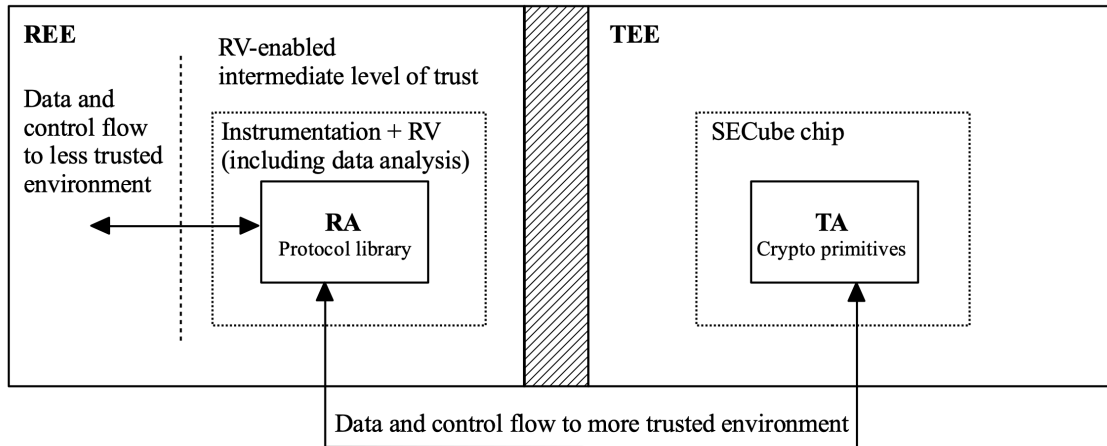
REE

RV-enabled intermediate level of trust

Data and control flow to less trusted environment

Instrumentation + RV (including data analysis)

RA
Protocol library

TEE

SECube chip

TA
Crypto primitives

Data and control flow to more trusted environment